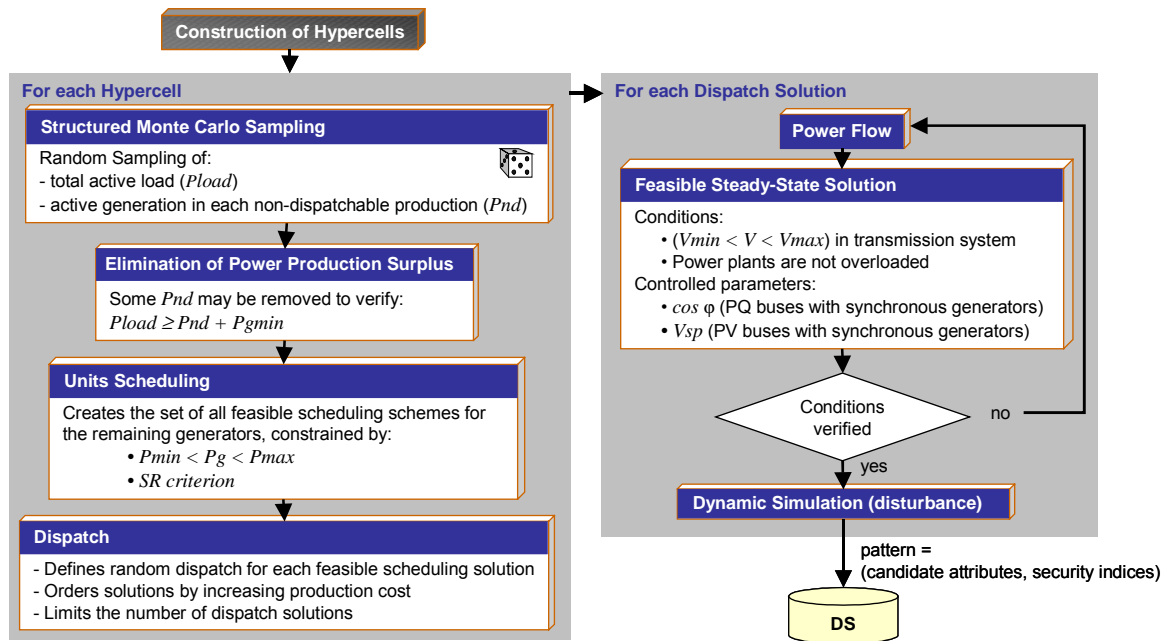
Construction of Hypercells

For each Hypercell

Structured Monte Carlo Sampling

Random Sampling of:
- total active load (*Pload*)
- active generation in each non-dispatchable production (*Pnd*)

Elimination of Power Production Surplus

Some *Pnd* may be removed to verify:
$Pload \geq Pnd + Pgmin$

Units Scheduling

Creates the set of all feasible scheduling schemes for the remaining generators, constrained by:
• $Pmin < Pg < Pmax$
• *SR criterion*

Dispatch

- Defines random dispatch for each feasible scheduling solution
- Orders solutions by increasing production cost
- Limits the number of dispatch solutions

For each Dispatch Solution

Power Flow

Feasible Steady-State Solution

Conditions:
• ($Vmin < V < Vmax$) in transmission system
• Power plants are not overloaded
Controlled parameters:
• *cos* φ (PQ buses with synchronous generators)
• *Vsp* (PV buses with synchronous generators)

Conditions verified

no

yes

Dynamic Simulation (disturbance)

pattern =
(candidate attributes, security indices)

DS